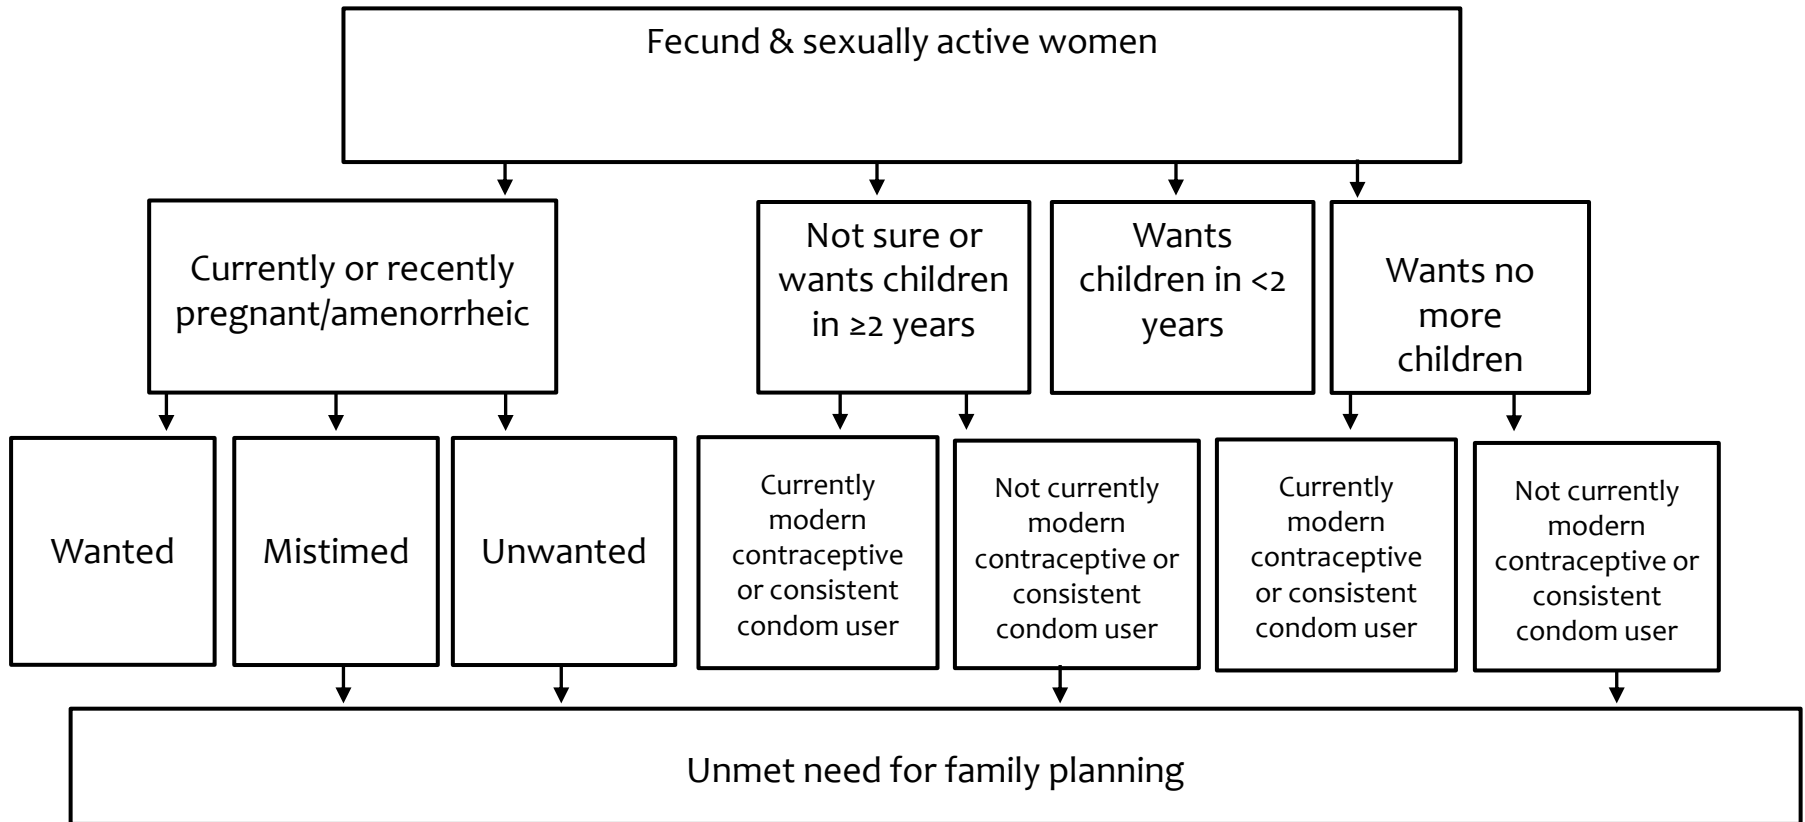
Fecund & sexually active women

Currently or recently pregnant/amenorrheic

Not sure or wants children in ≥2 years

Wants children in <2 years

Wants no more children

Wanted

Mistimed

Unwanted

Currently modern contraceptive or consistent condom user

Not currently modern contraceptive or consistent condom user

Currently modern contraceptive or consistent condom user

Not currently modern contraceptive or consistent condom user

Unmet need for family planning